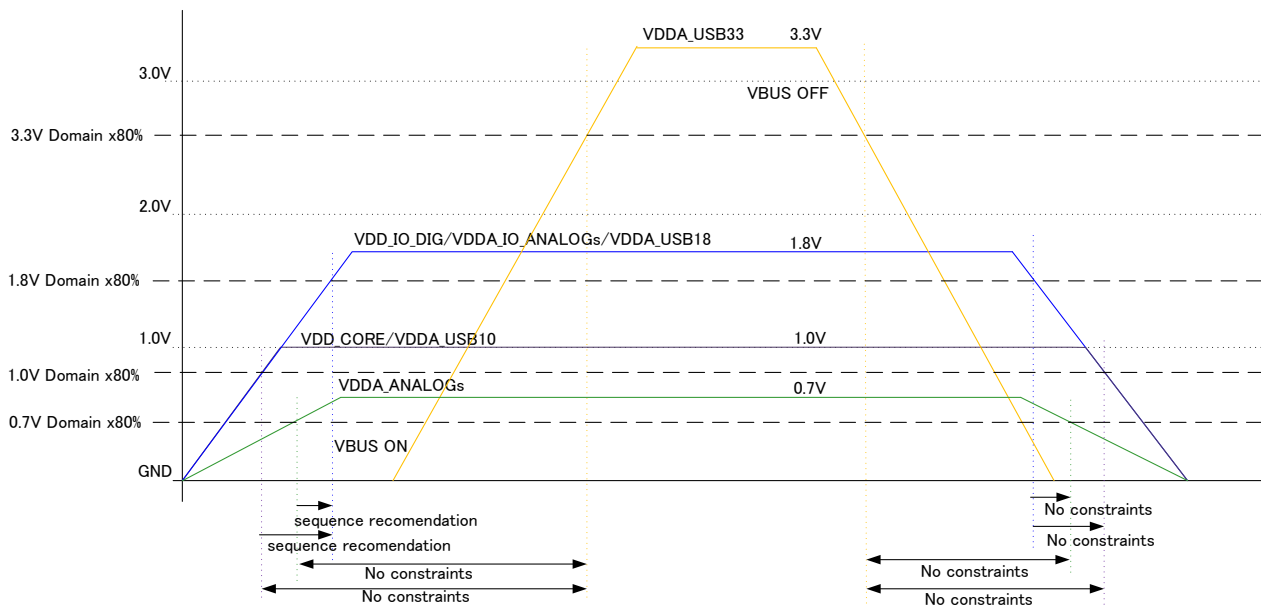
VDDA_USB33 3.3V

3.0V

VBUS OFF

3.3V Domain x80%

2.0V

VDD_IO_DIG/VDDA_IO_ANALOGs/VDDA_USB18 1.8V

1.8V Domain x80%

1.0V

VDD_CORE/VDDA_USB10 1.0V

1.0V Domain x80%

VDDA_ANALOGs 0.7V

0.7V Domain x80%

VBUS ON

GND

sequence recomendation

sequence recomendation

No constraints

No constraints

No constraints

No constraints

No constraints

No constraints